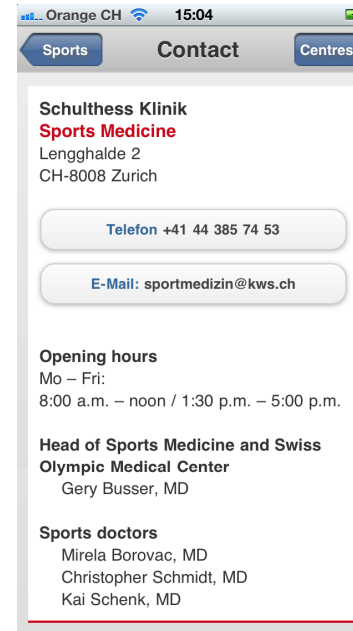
Orange CH 15:04

Sports Contact Centres

Schulthess Klinik
Sports Medicine
Lengghalde 2
CH-8008 Zurich

Telefon +41 44 385 74 53

E-Mail: sportmedizin@kws.ch

Opening hours
Mo – Fri:
8:00 a.m. – noon / 1:30 p.m. – 5:00 p.m.

Head of Sports Medicine and Swiss Olympic Medical Center
Gery Busser, MD

Sports doctors
Mirela Borovac, MD
Christopher Schmidt, MD
Kai Schenk, MD